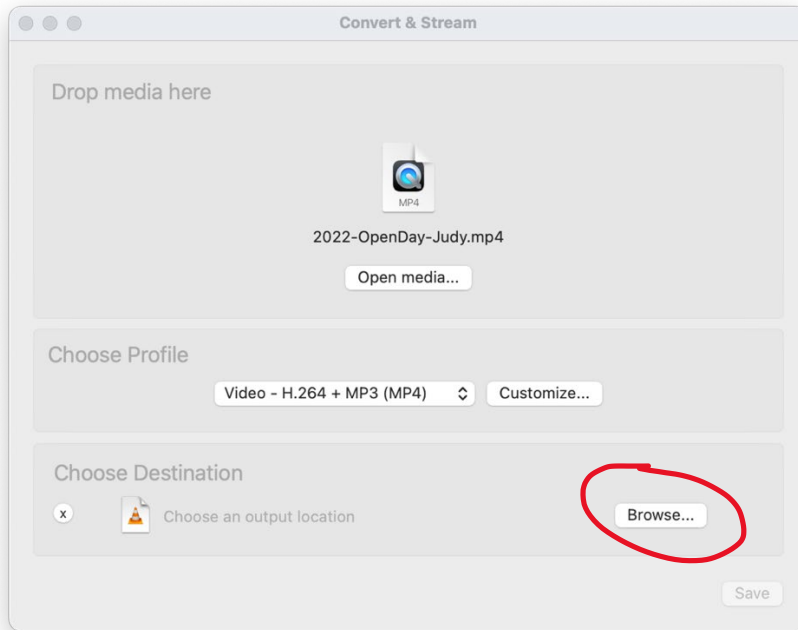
Convert & Stream

Drop media here

MP4

2022-OpenDay-Judy.mp4

Open media...

Choose Profile

Video - H.264 + MP3 (MP4)

Customize...

Choose Destination

x

Choose an output location

Browse...

Save